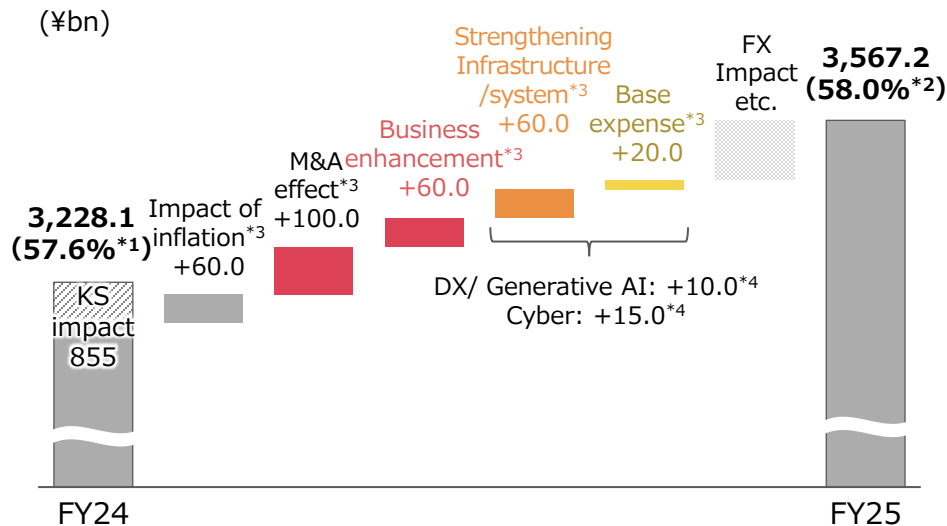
(¥bn)

3,228.1 (57.6%$^{*1}$)

KS impact 855

Impact of inflation$^{*3}$ +60.0

M&A effect$^{*3}$ +100.0

Business enhancement$^{*3}$ +60.0

Strengthening Infrastructure /system$^{*3}$ +60.0

Base expense$^{*3}$ +20.0

FX Impact etc.

3,567.2 (58.0%$^{*2}$)

DX/ Generative AI: +10.0$^{*4}$
Cyber: +15.0$^{*4}$

FY24

FY25